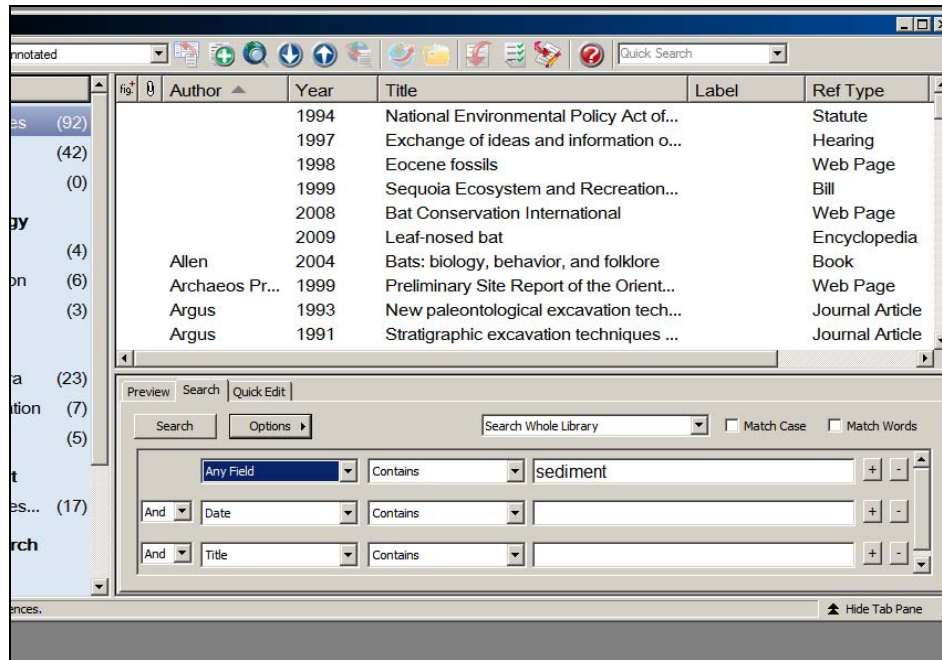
nnotated

Quick Search

es (92)
(42)
(0)
gy
(4)
on (6)
(3)
a (23)
tion (7)
(5)
t
es... (17)
rch

| fig. | 0 | Author | Year | Title | Label | Ref Type |
|---|---|---|---|---|---|---|
| | | | 1994 | National Environmental Policy Act of... | | Statute |
| | | | 1997 | Exchange of ideas and information o... | | Hearing |
| | | | 1998 | Eocene fossils | | Web Page |
| | | | 1999 | Sequoia Ecosystem and Recreation... | | Bill |
| | | | 2008 | Bat Conservation International | | Web Page |
| | | | 2009 | Leaf-nosed bat | | Encyclopedia |
| | | Allen | 2004 | Bats: biology, behavior, and folklore | | Book |
| | | Archaeos Pr... | 1999 | Preliminary Site Report of the Orient... | | Web Page |
| | | Argus | 1993 | New paleontological excavation tech... | | Journal Article |
| | | Argus | 1991 | Stratigraphic excavation techniques ... | | Journal Article |

Preview Search Quick Edit

Search Options

Search Whole Library Match Case Match Words

Any Field Contains sediment + -
And Date Contains + -
And Title Contains + -

ences.

Hide Tab Pane